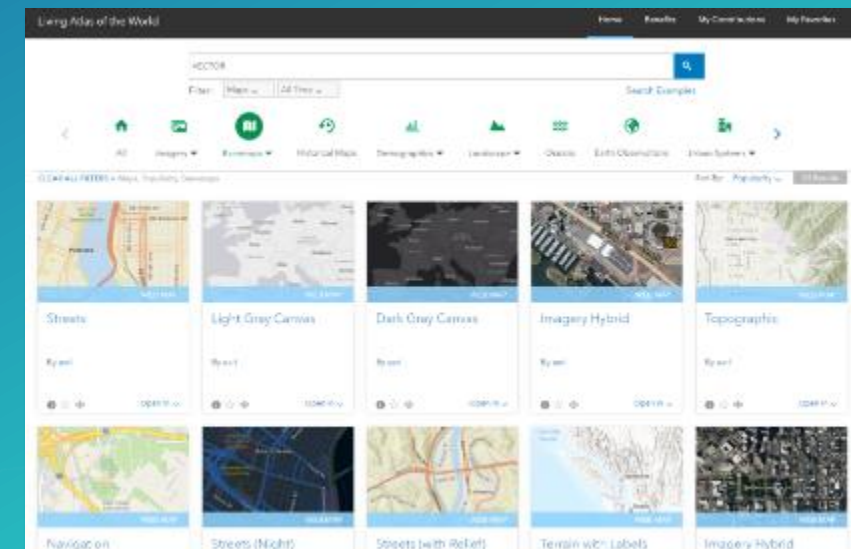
Living Atlas of the World

Home Basemaps My Contributions My Favorites

VECTOR

Filter: Maps All Time

Search Examples

All Imagery Basemaps Historical Maps Demographics Landscape Oceans Earth Observations Urban Systems

CLEAR ALL FILTERS » Maps, Basemaps, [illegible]

Sort By: Popularity

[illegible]

Streets

By esri

OPEN IN

Light Gray Canvas

By esri

OPEN IN

Dark Gray Canvas

By esri

OPEN IN

Imagery Hybrid

By esri

OPEN IN

Topographic

By esri

OPEN IN

Navigation

Streets (Night)

Streets (with Relief)

Terrain with Labels

Imagery Hybrid